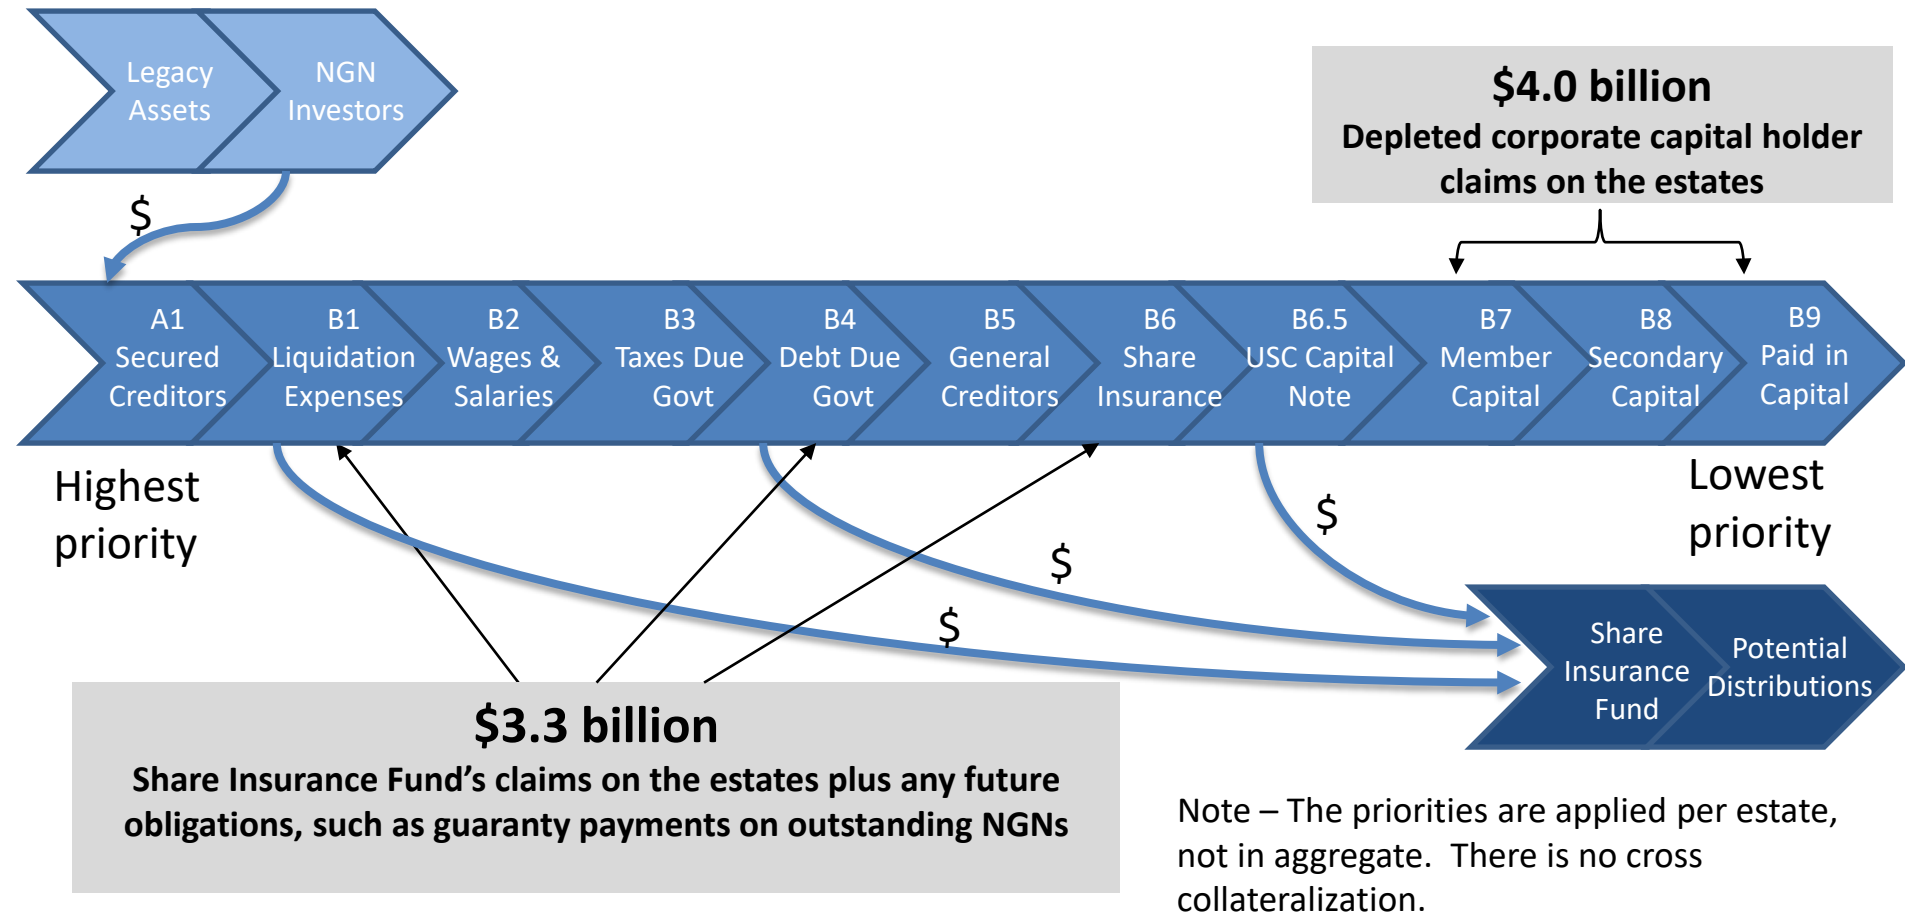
Legacy Assets

NGN Investors

\$

**\$4.0 billion**
**Depleted corporate capital holder claims on the estates**

A1 Secured Creditors

B1 Liquidation Expenses

B2 Wages & Salaries

B3 Taxes Due Govt

B4 Debt Due Govt

B5 General Creditors

B6 Share Insurance

B6.5 USC Capital Note

B7 Member Capital

B8 Secondary Capital

B9 Paid in Capital

Highest priority

Lowest priority

\$

\$

\$

Share Insurance Fund

Potential Distributions

**\$3.3 billion**
**Share Insurance Fund's claims on the estates plus any future obligations, such as guaranty payments on outstanding NGNs**

Note – The priorities are applied per estate, not in aggregate. There is no cross collateralization.